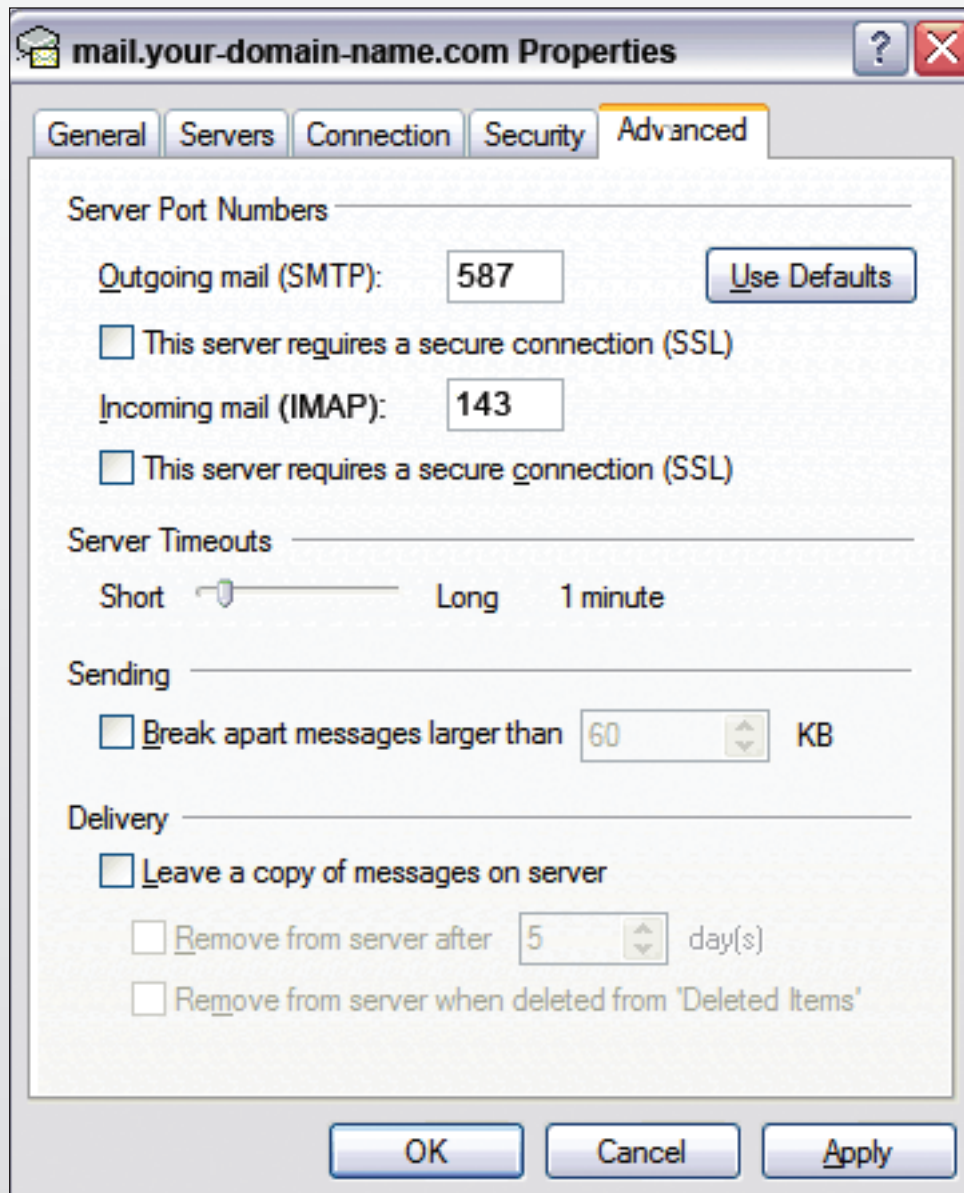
mail.your-domain-name.com Properties

?

General | Servers | Connection | Security | Advanced

Server Port Numbers

Outgoing mail (SMTP): 587

Use Defaults

This server requires a secure connection (SSL)

Incoming mail (IMAP): 143

This server requires a secure connection (SSL)

Server Timeouts

Short Long 1 minute

Sending

Break apart messages larger than 60 KB

Delivery

Leave a copy of messages on server

Remove from server after 5 day(s)

Remove from server when deleted from 'Deleted Items'

OK Cancel Apply